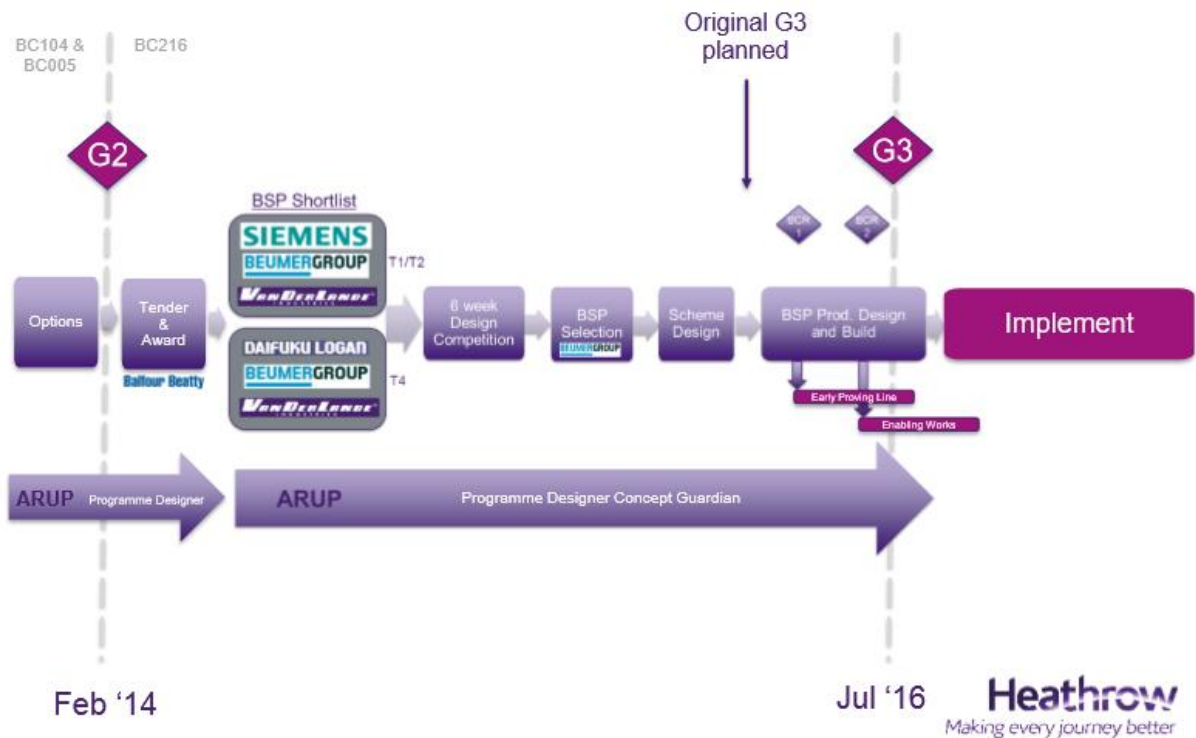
BC104 & BC005

BC216

Original G3 planned

G2

G3

BSP Shortlist

SIEMENS
BEUMERGROUP
VANDERLANDE

T1/T2

DAIFUKU LOGAN
BEUMERGROUP
VANDERLANDE

T4

BCR 1

BCR 2

Options

Tender & Award

Balfour Beatty

6 week Design Competition

BSP Selection

BEUMERGROUP

Scheme Design

BSP Prod. Design and Build

Implement

Early Proving Line

Enabling Works

ARUP Programme Designer

ARUP

Programme Designer Concept Guardian

Feb '14

Jul '16

Heathrow
Making every journey better